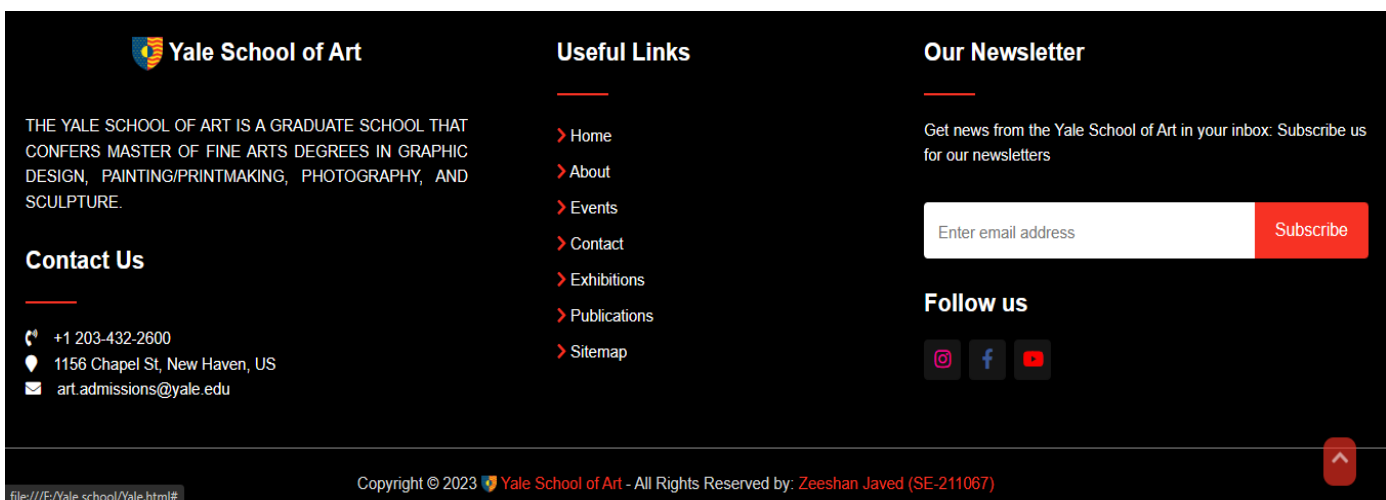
Yale School of Art

THE YALE SCHOOL OF ART IS A GRADUATE SCHOOL THAT CONFERS MASTER OF FINE ARTS DEGREES IN GRAPHIC DESIGN, PAINTING/PRINTMAKING, PHOTOGRAPHY, AND SCULPTURE.

Contact Us

+1 203-432-2600
1156 Chapel St, New Haven, US
art.admissions@yale.edu

Useful Links

Home
About
Events
Contact
Exhibitions
Publications
Sitemap

Our Newsletter

Get news from the Yale School of Art in your inbox: Subscribe us for our newsletters

Enter email address
Subscribe

Follow us

Copyright © 2023 Yale School of Art - All Rights Reserved by: Zeeshan Javed (SE-211067)

file:///F:/Yale school/Yale.html#